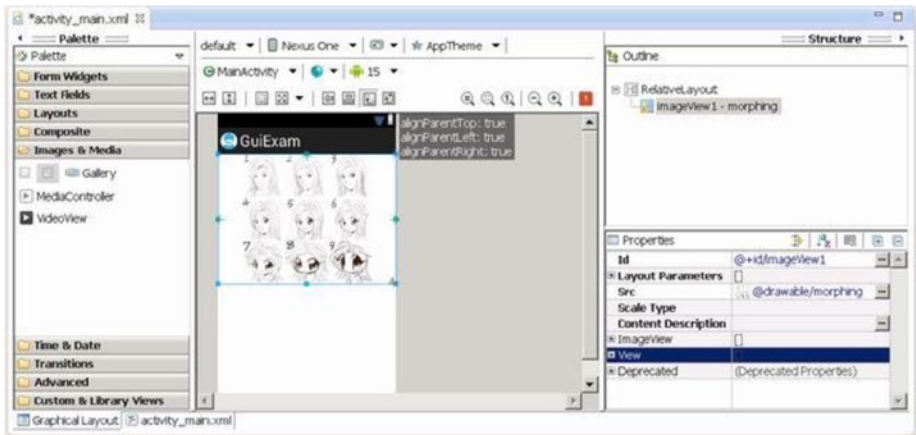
*activity_main.xml

Palette
Palette
Form Widgets
Text Fields
Layouts
Composite
Images & Media
Gallery
MediaController
VideoView
Time & Date
Transitions
Advanced
Custom & Library Views

default ▾ Nexus One ▾ ▾ AppTheme ▾
MainActivity ▾ ▾ 15 ▾

GuiExam
1 2 3
4 5 6
7 8 9

alignParentTop: true
alignParentLeft: true
alignParentRight: true

Structure
Outline
RelativeLayout
imageView1 - morphing

Properties

| | |
|---|---|
| Id | @+id/imageView1 |
| Layout Parameters | |
| Src | @drawable/morphing |
| Scale Type | |
| Content Description | |
| ImageView | |
| View | |
| Deprecated | (Deprecated Properties) |

Graphical Layout | activity_main.xml